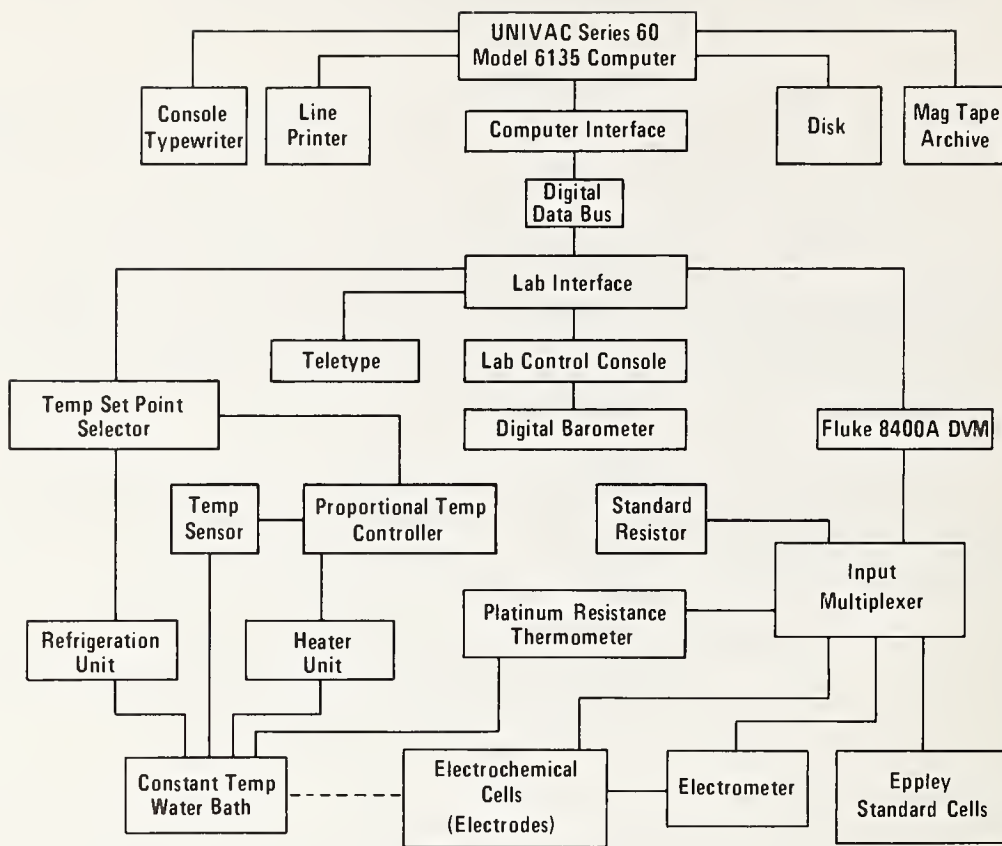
UNIVAC Series 60
Model 6135 Computer

Console Typewriter

Line Printer

Computer Interface

Disk

Mag Tape Archive

Digital Data Bus

Lab Interface

Teletype

Lab Control Console

Digital Barometer

Temp Set Point Selector

Fluke 8400A DVM

Temp Sensor

Proportional Temp Controller

Standard Resistor

Input Multiplexer

Platinum Resistance Thermometer

Refrigeration Unit

Heater Unit

Constant Temp Water Bath

Electrochemical Cells (Electrodes)

Electrometer

Eppley Standard Cells